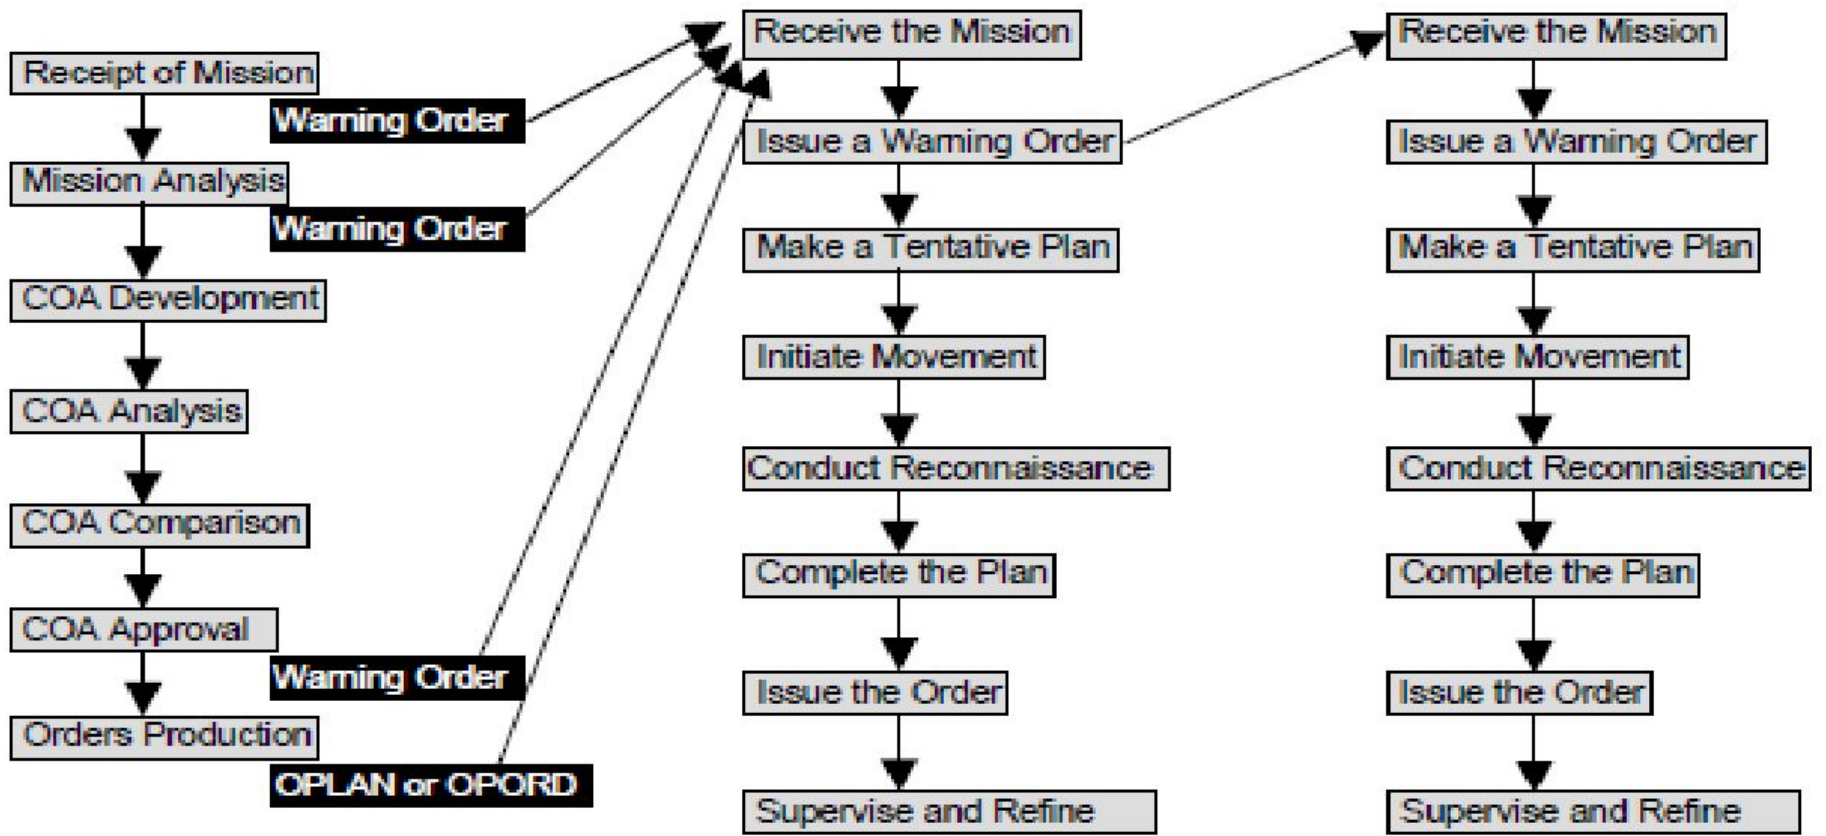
Receipt of Mission

Warning Order

Mission Analysis

Warning Order

COA Development

COA Analysis

COA Comparison

COA Approval

Warning Order

Orders Production

OPLAN or OPORD

Receive the Mission

Issue a Warning Order

Make a Tentative Plan

Initiate Movement

Conduct Reconnaissance

Complete the Plan

Issue the Order

Supervise and Refine

Receive the Mission

Issue a Warning Order

Make a Tentative Plan

Initiate Movement

Conduct Reconnaissance

Complete the Plan

Issue the Order

Supervise and Refine